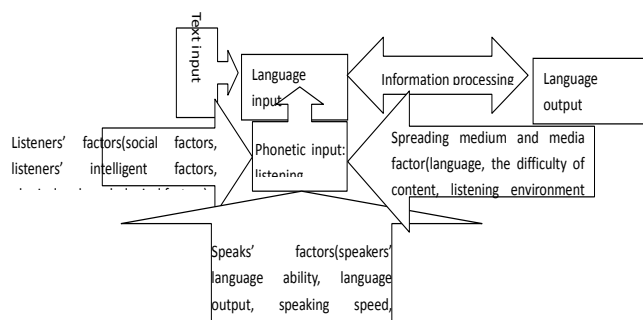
Text input

Language input

Information processing

Language output

Listeners' factors(social factors, listeners' intelligent factors, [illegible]

Phonetic input: listening

Spreading medium and media factor(language, the difficulty of content, listening environment

Speaks' factors(speakers' language ability, language output, speaking speed,